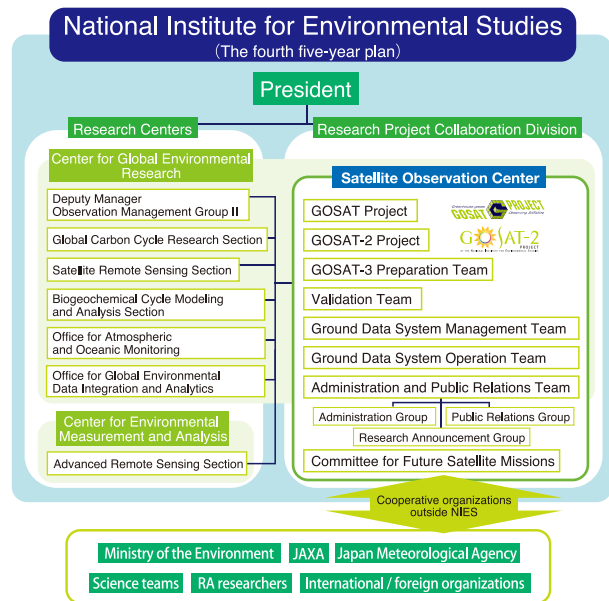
National Institute for Environmental Studies
(The fourth five-year plan)

President

Research Centers

Research Project Collaboration Division

Center for Global Environmental Research

Deputy Manager
Observation Management Group II

Global Carbon Cycle Research Section

Satellite Remote Sensing Section

Biogeochemical Cycle Modeling and Analysis Section

Office for Atmospheric and Oceanic Monitoring

Office for Global Environmental Data Integration and Analytics

Center for Environmental Measurement and Analysis

Advanced Remote Sensing Section

Satellite Observation Center

GOSAT Project

GOSAT PROJECT

GOSAT-2 Project

GOSAT-2 PROJECT

GOSAT-3 Preparation Team

Validation Team

Ground Data System Management Team

Ground Data System Operation Team

Administration and Public Relations Team

Administration Group

Public Relations Group

Research Announcement Group

Committee for Future Satellite Missions

Cooperative organizations outside NIES

Ministry of the Environment

JAXA

Japan Meteorological Agency

Science teams

RA researchers

International / foreign organizations